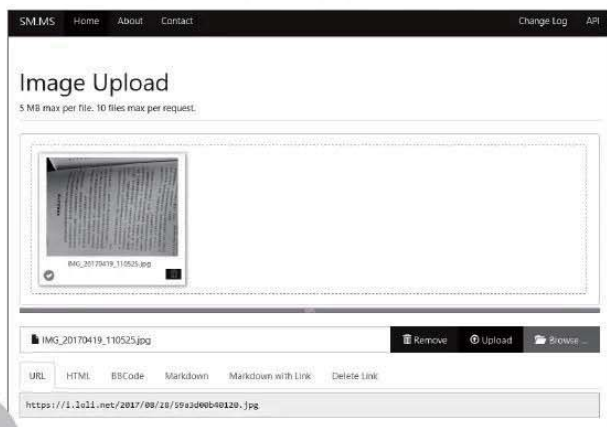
SM.MS Home About Contact Change Log API

Image Upload

5 MB max per file. 10 files max per request.

IMG_20170419_110525.jpg

IMG_20170419_110525.jpg Remove Upload Browse ...

URL HTML BBCode Markdown Markdown with Link Delete Link

https://i.loli.net/2017/08/28/59a3d00b40120.jpg